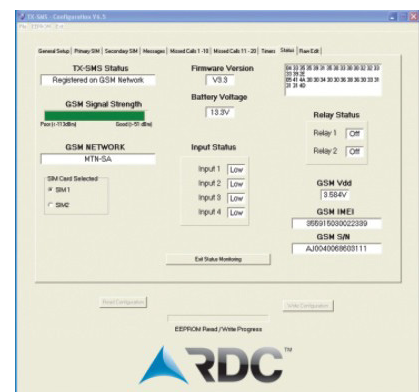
TX-SMS - Configuration V4.3

File COM Port Exit

General Setup | Primary SIM | Secondary SIM | Messages | Missed Calls 1 - 10 | Missed Calls 11 - 20 | Timers | Status | Raw Edit

TX-SMS Status

Registered on GSM Network

GSM Signal Strength

Poor (< -113dBm)

Good (> -51 dBm)

GSM NETWORK

MTN-SA

SIM Card Selected

SIM 1

SIM 2

Firmware Version

V3.3

Battery Voltage

13.3V

Input Status

Input 1 Low

Input 2 Low

Input 3 Low

Input 4 Low

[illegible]

Relay Status

Relay 1 Off

Relay 2 Off

GSM Vdd

3.584V

GSM IMEI

355915030022389

GSM S/N

AJ0040068603111

Exit Status Monitoring

Read Configuration

Write Configuration

EEPROM Read / Write Progress

RDC™